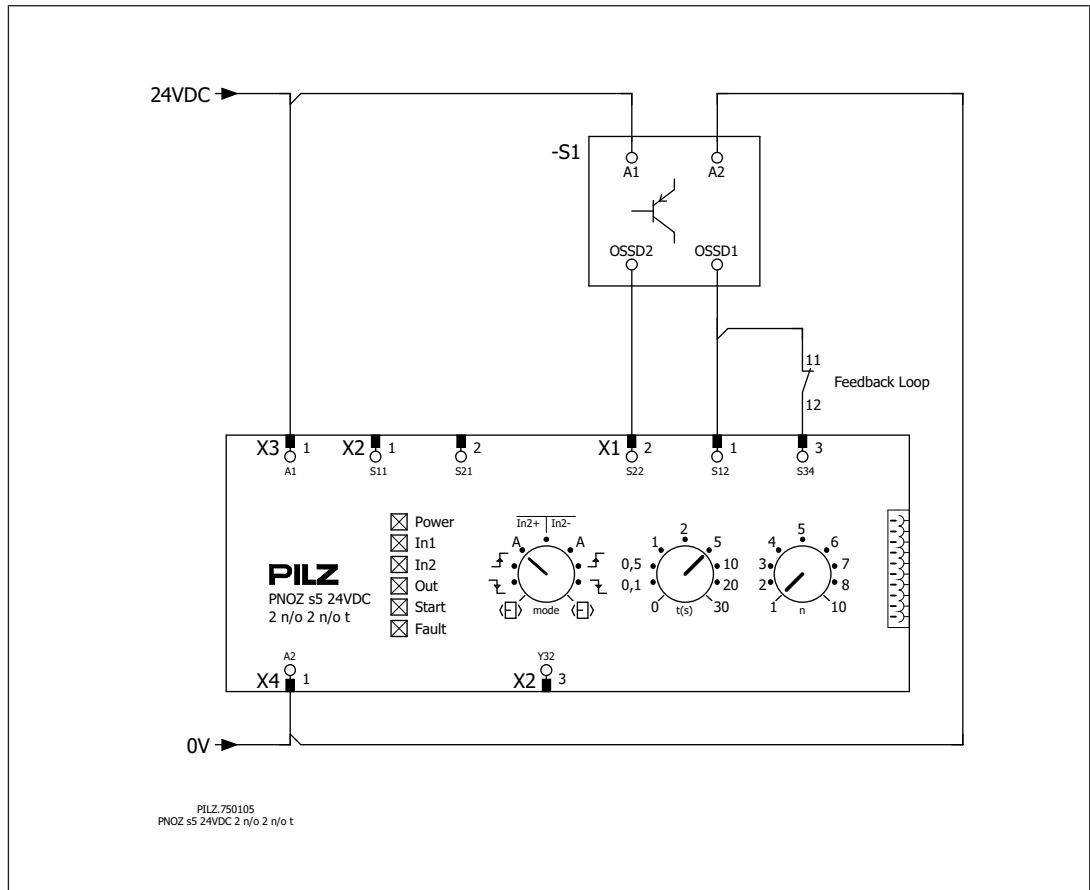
24VDC

-S1

A1 A2

OSSD2 OSSD1

11

Feedback Loop

12

X3 1 A1 X2 1 S11 2 S21 X1 2 S22 1 S12 3 S34

Power
In1
In2
Out
Start
Fault

$\overline{\text{In2+}}$ | $\overline{\text{In2-}}$

A A

mode

1 2 5
0,5 10
0,1 20
0 t(s) 30

4 5 6
3 7
2 8
1 n 10

PILZ
PNOZ s5 24VDC
2 n/o 2 n/o t

A2
X4 1

Y32
X2 3

0V

PILZ.750105
PNOZ s5 24VDC 2 n/o 2 n/o t